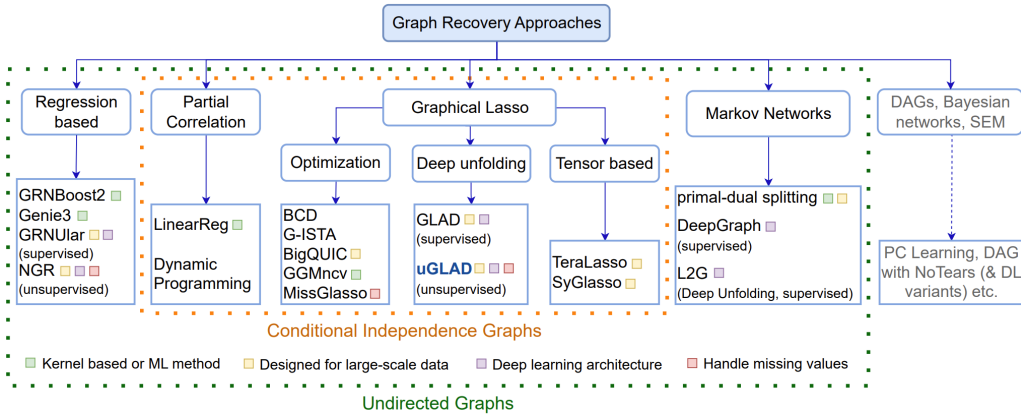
Graph Recovery Approaches

Regression based

GRNBoost2
Genie3
GRNUlar
(supervised)
NGR
(unsupervised)

Partial Correlation

LinearReg

Dynamic Programming

Graphical Lasso

Optimization

BCD
G-ISTA
BigQUIC
GGMncv
MissGlasso

Deep unfolding

GLAD
(supervised)

uGLAD
(unsupervised)

Tensor based

TeraLasso
SyGlasso

Conditional Independence Graphs

Markov Networks

primal-dual splitting
DeepGraph
(supervised)
L2G
(Deep Unfolding, supervised)

DAGs, Bayesian networks, SEM

PC Learning, DAG with NoTears (& DL variants) etc.

Kernel based or ML method
Designed for large-scale data
Deep learning architecture
Handle missing values

Undirected Graphs